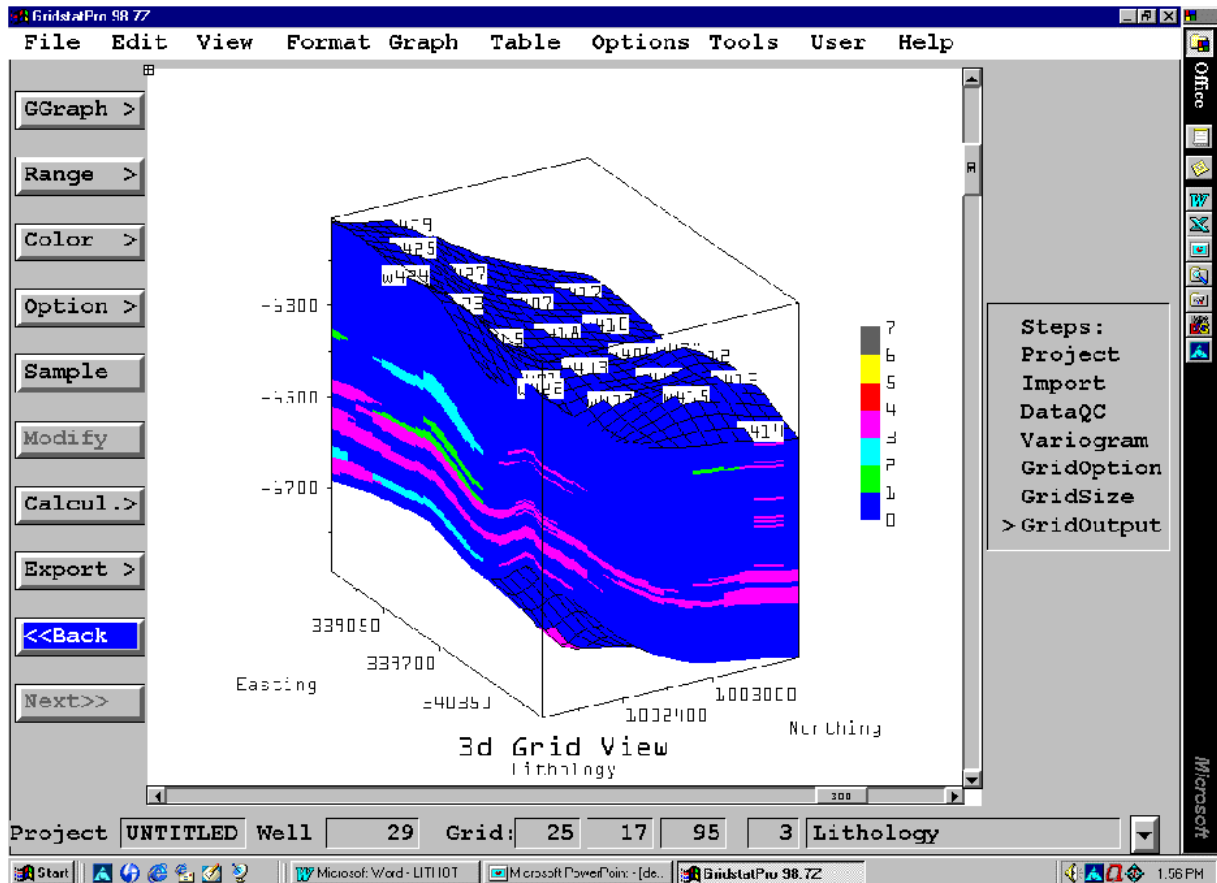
GridstatPro 98.7Z

File Edit View Format Graph Table Options Tools User Help

GGraph >
Range >
Color >
Option >
Sample
Modify
Calcul.>
Export >
<<Back
Next>>

w429
w425
w424
w427
w423
w407
w412
w405
w410
w41A
w401
w413
w412
w422
w402
w415
w415
w411

-5300
-5500
-5700

7
6
5
4
3
2
1
0

339050
338700
340351
Easting
1002400
1003000
Northing

3d Grid View
Lithology

300

Steps:
Project
Import
DataQC
Variogram
GridOption
GridSize
> GridOutput

Office

Microsoft

Project UNTITLED Well 29 Grid: 25 17 95 3 Lithology

Start | Microsoft Word - LITHOT | Microsoft PowerPoint - [de... | GridstatPro 98.7Z | 1:56 PM